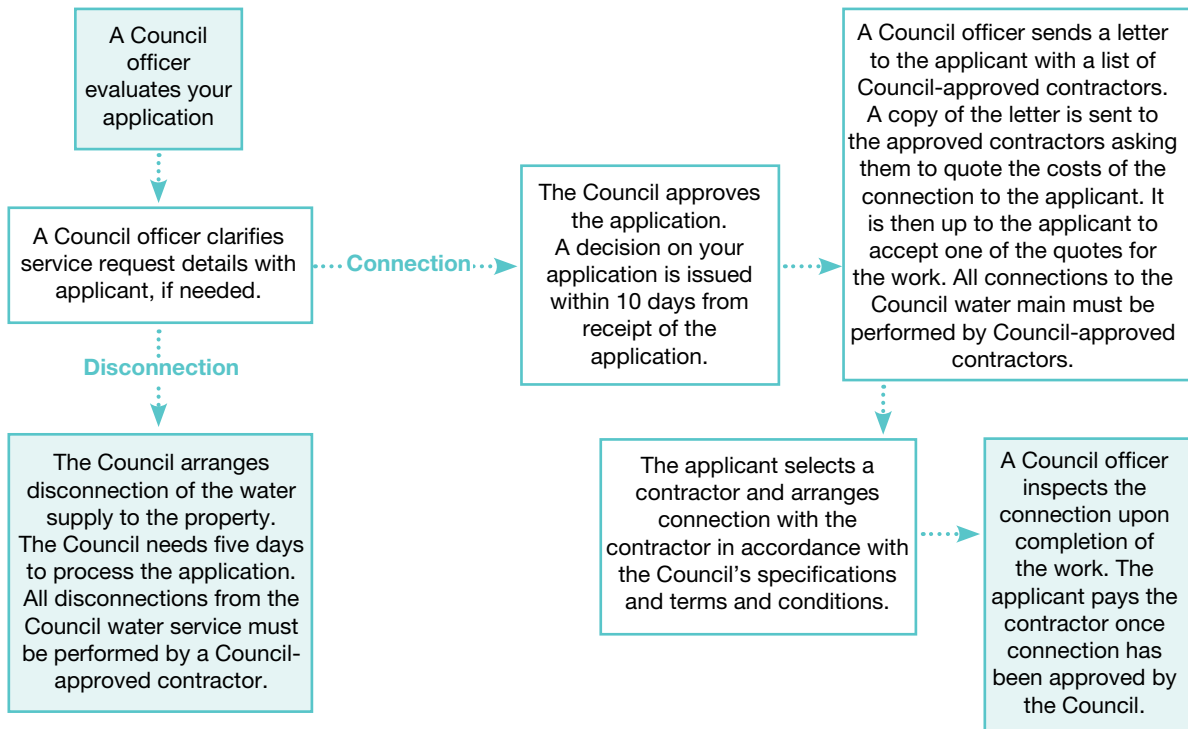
A Council officer evaluates your application

A Council officer clarifies service request details with applicant, if needed.

Connection

Disconnection

The Council arranges disconnection of the water supply to the property. The Council needs five days to process the application. All disconnections from the Council water service must be performed by a Council-approved contractor.

The Council approves the application. A decision on your application is issued within 10 days from receipt of the application.

A Council officer sends a letter to the applicant with a list of Council-approved contractors. A copy of the letter is sent to the approved contractors asking them to quote the costs of the connection to the applicant. It is then up to the applicant to accept one of the quotes for the work. All connections to the Council water main must be performed by Council-approved contractors.

The applicant selects a contractor and arranges connection with the contractor in accordance with the Council's specifications and terms and conditions.

A Council officer inspects the connection upon completion of the work. The applicant pays the contractor once connection has been approved by the Council.